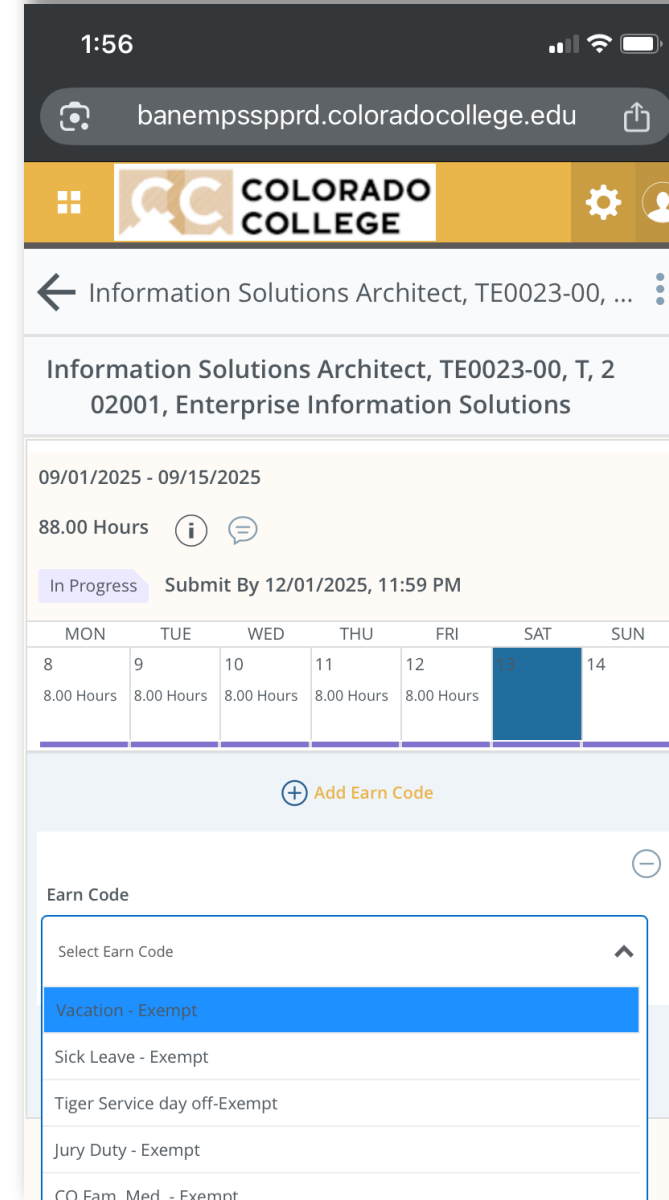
1:56

banempssprd.coloradocollege.edu

COLORADO COLLEGE

Information Solutions Architect, TE0023-00, ...

Information Solutions Architect, TE0023-00, T, 2 02001, Enterprise Information Solutions

09/01/2025 - 09/15/2025

88.00 Hours

In Progress Submit By 12/01/2025, 11:59 PM

| MON | TUE | WED | THU | FRI | SAT | SUN |
|---|---|---|---|---|---|---|
| 8 8.00 Hours | 9 8.00 Hours | 10 8.00 Hours | 11 8.00 Hours | 12 8.00 Hours | 13 | 14 |

Add Earn Code

Earn Code

Select Earn Code

Vacation - Exempt

Sick Leave - Exempt

Tiger Service day off-Exempt

Jury Duty - Exempt

CO Fam. Med. - Exempt